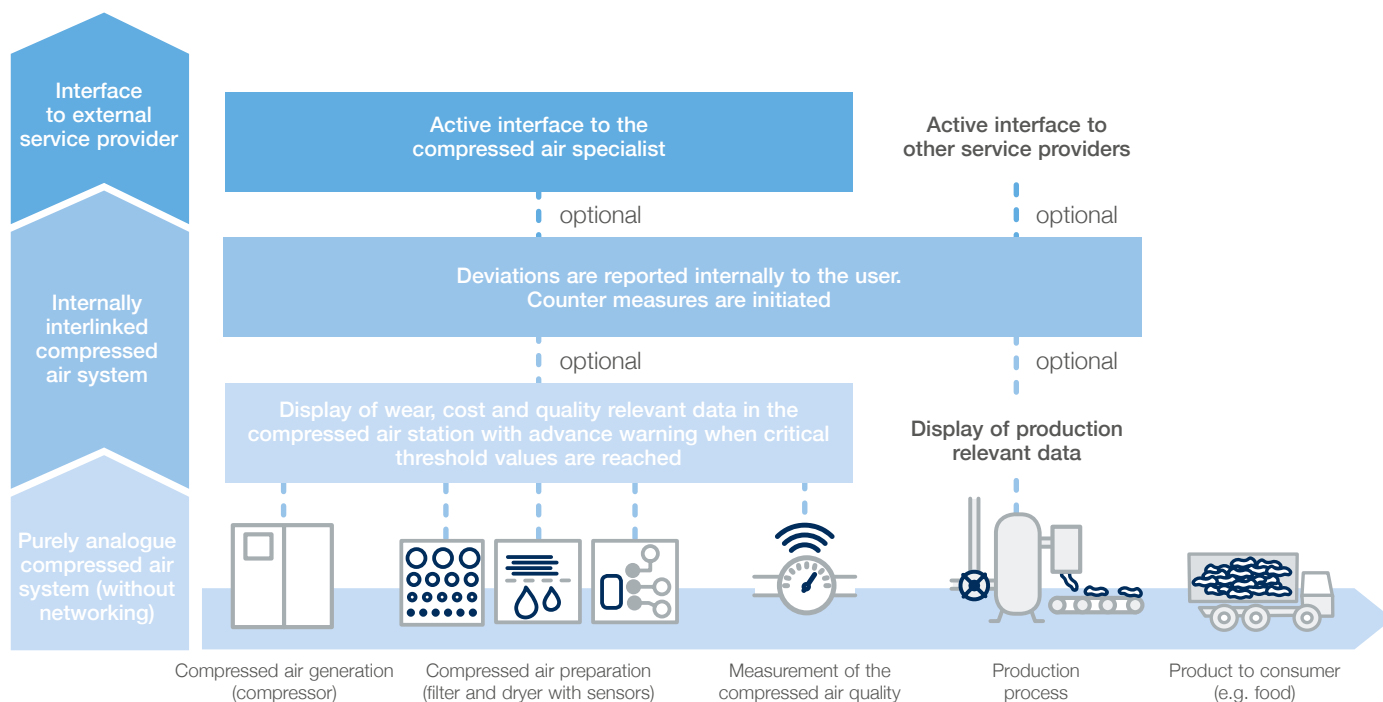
Interface to external service provider

Internally interlinked compressed air system

Purely analogue compressed air system (without networking)

Active interface to the compressed air specialist

Active interface to other service providers

optional

optional

Deviations are reported internally to the user. Counter measures are initiated

optional

optional

Display of wear, cost and quality relevant data in the compressed air station with advance warning when critical threshold values are reached

Display of production relevant data

Compressed air generation (compressor)

Compressed air preparation (filter and dryer with sensors)

Measurement of the compressed air quality

Production process

Product to consumer (e.g. food)